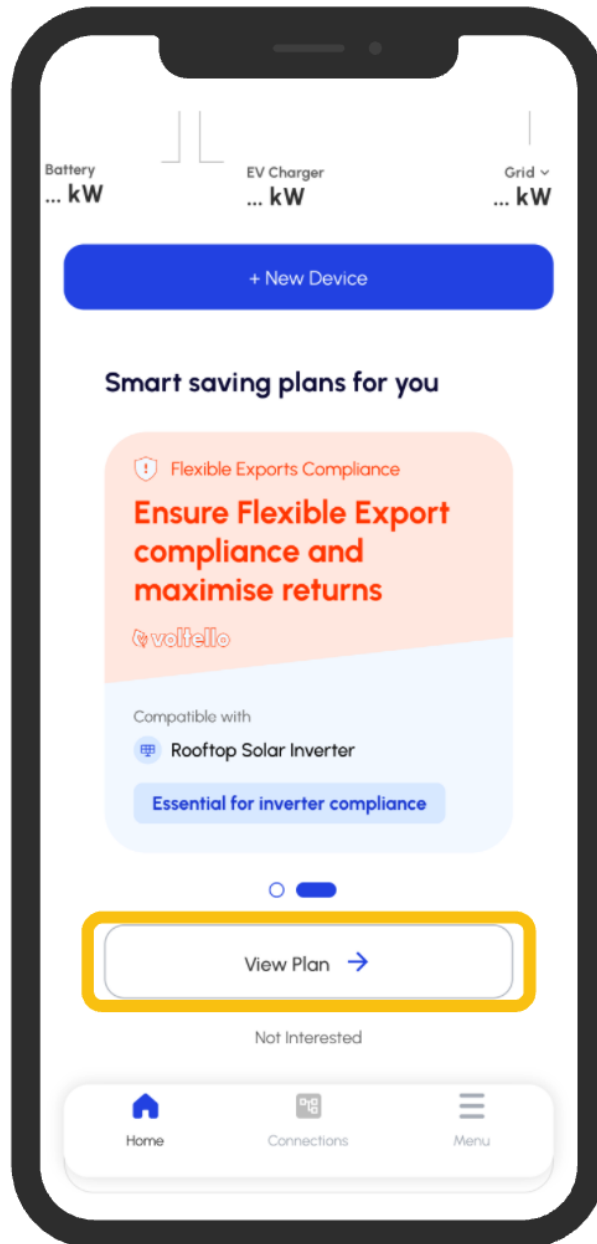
Battery
... kW

EV Charger
... kW

Grid
... kW

+ New Device

Smart saving plans for you

Flexible Exports Compliance

Ensure Flexible Export compliance and maximise returns

voltello

Compatible with

Rooftop Solar Inverter

Essential for inverter compliance

View Plan →

Not Interested

Home

Connections

Menu